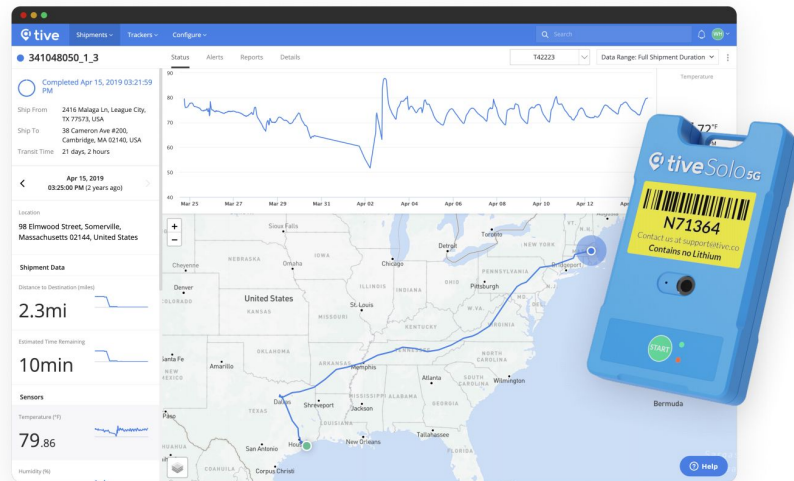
tive Shipments Trackers Configure Search WH

341048050_1_3

Status Alerts Reports Details

T42223

Data Range: Full Shipment Duration

Completed Apr 15, 2019 03:21:59 PM

Ship From 2416 Malaga Ln, League City, TX 77573, USA

Ship To 38 Cameron Ave #200, Cambridge, MA 02140, USA

Transit Time 21 days, 2 hours

Apr 15, 2019
03:25:00 PM (2 years ago)

Location

98 Elmwood Street, Somerville, Massachusetts 02144, United States

Shipment Data

Distance to Destination (miles)

2.3mi

Estimated Time Remaining

10min

Sensors

Temperature (°F)

79.86

Humidity (%)

Temperature

72°F

90
80
70
60
50
40

Mar 25 Mar 27 Mar 29 Mar 31 Apr 02 Apr 04 Apr 06 Apr 08 Apr 10 Apr 12

+
−

Sioux Falls
Toronto
NEBRASKA
IOWA
Cheyenne
Omaha
Chicago
Detroit
Denver
ILLINOIS
PENNSYLVANIA
Bridgeport
Pittsburgh
United States
COLORADO
St. Louis
KANSAS
OKLAHOMA
Santa Fe
Amarillo
NEW MEXICO
Memphis
Atlanta
Wilmington
Dallas
Shreveport
Jackson
Paso
New Orleans
Tallahassee
San Antonio
Hous
Corpus Christi
Bermuda

tive Solo 5G

N71364

Contact us at support@tive.co

Contains no Lithium

START

Help